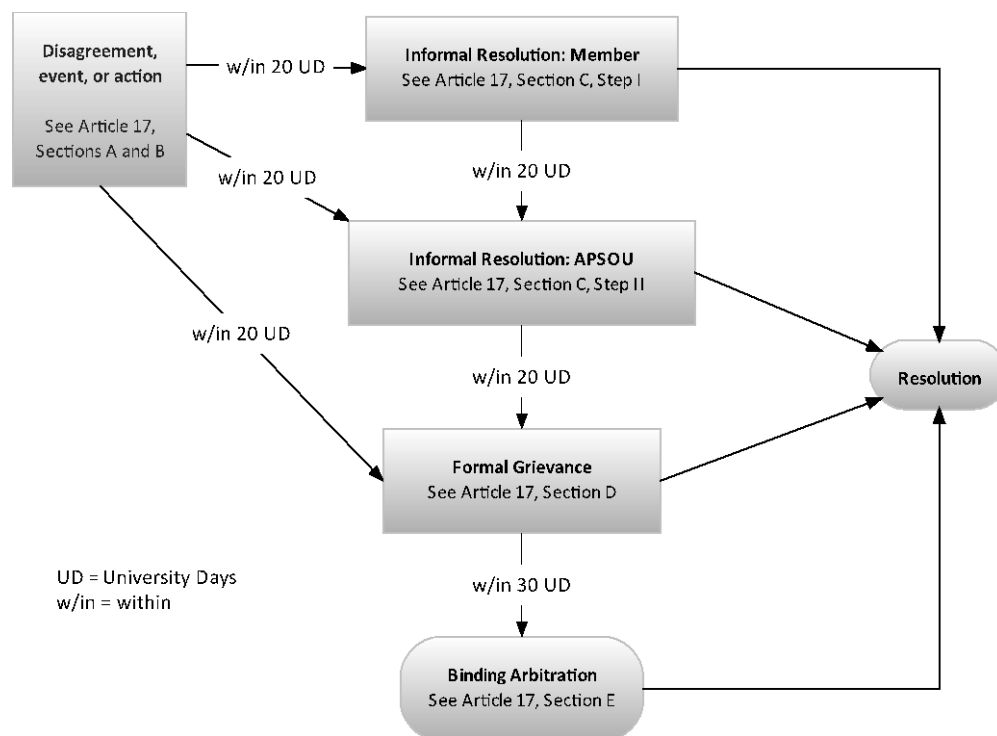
Disagreement, event, or action

See Article 17, Sections A and B

w/in 20 UD

Informal Resolution: Member
See Article 17, Section C, Step I

w/in 20 UD

w/in 20 UD

Informal Resolution: APSOU
See Article 17, Section C, Step II

w/in 20 UD

w/in 20 UD

Resolution

Formal Grievance
See Article 17, Section D

UD = University Days
w/in = within

w/in 30 UD

Binding Arbitration
See Article 17, Section E